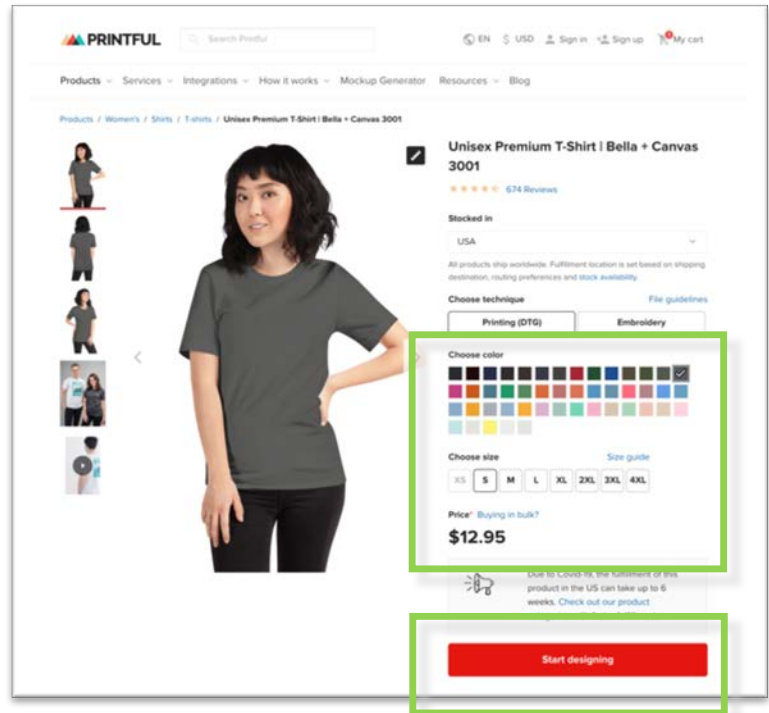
PRINTFUL Search Printful

EN $ USD Sign in Sign up My cart

Products Services Integrations How it works Mockup Generator Resources Blog

Products / Women's / Shirts / T-shirts / Unisex Premium T-Shirt | Bella + Canvas 3001

Unisex Premium T-Shirt | Bella + Canvas 3001

674 Reviews

Stocked in

USA

All products ship worldwide. Fulfillment location is set based on shipping destination, routing preferences and stock availability.

Choose technique File guidelines

Printing (DTG) Embroidery

Choose color

Choose size Size guide

XS S M L XL 2XL 3XL 4XL

Price* Buying in bulk?

$12.95

Due to Covid-19, the fulfillment of this product in the US can take up to 6 weeks. Check out our product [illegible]

Start designing